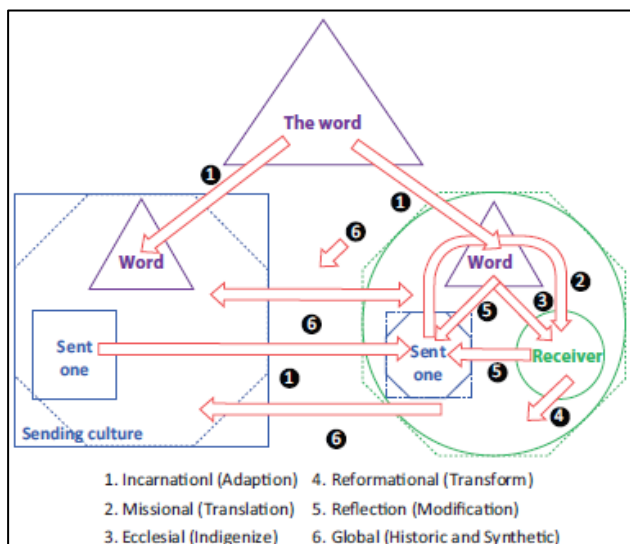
The word

1

1

6

Word

Word

2

3

5

6

Sent one

Sent one

Receiver

5

1

4

Sending culture

6

1. Incarnationl (Adaption) 4. Reformational (Transform)
2. Missional (Translation) 5. Reflection (Modification)
3. Ecclesial (Indigenize) 6. Global (Historic and Synthetic)